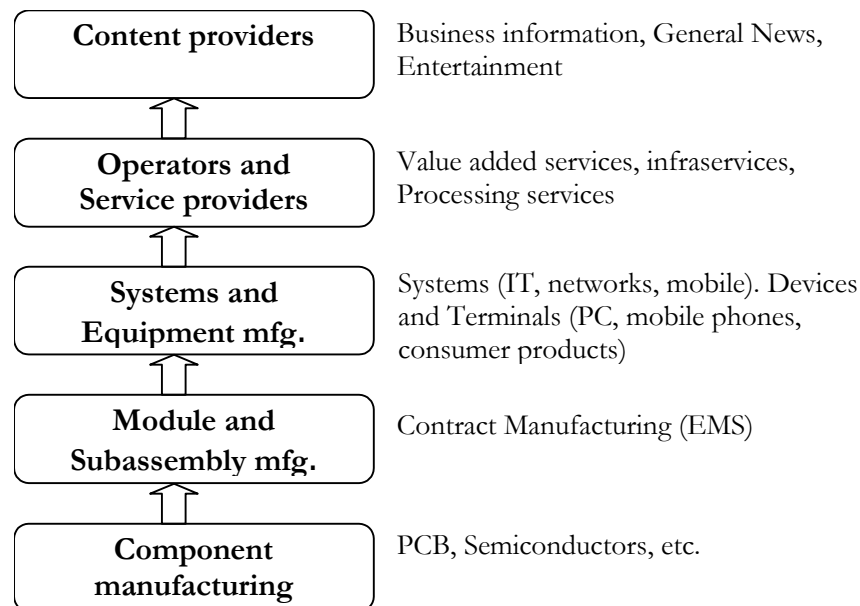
Content providers

Business information, General News, Entertainment

Operators and Service providers

Value added services, infraservices, Processing services

Systems and Equipment mfg.

Systems (IT, networks, mobile). Devices and Terminals (PC, mobile phones, consumer products)

Module and Subassembly mfg.

Contract Manufacturing (EMS)

Component manufacturing

PCB, Semiconductors, etc.